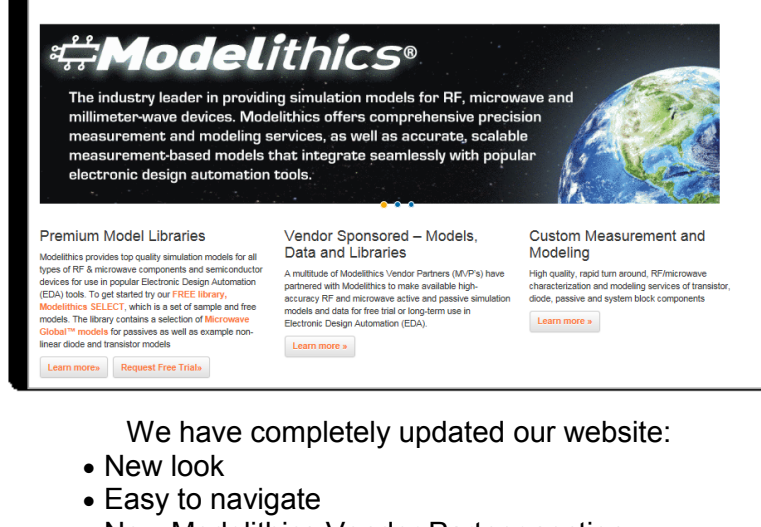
Modelithics®

The industry leader in providing simulation models for RF, microwave and millimeter-wave devices. Modelithics offers comprehensive precision measurement and modeling services, as well as accurate, scalable measurement-based models that integrate seamlessly with popular electronic design automation tools.

Premium Model Libraries

Modelithics provides top quality simulation models for all types of RF & microwave components and semiconductor devices for use in popular Electronic Design Automation (EDA) tools. To get started try our FREE library, Modelithics SELECT, which is a set of sample and free models. The library contains a selection of Microwave Global™ models for passives as well as example non-linear diode and transistor models

Learn more» Request Free Trial»

Vendor Sponsored – Models, Data and Libraries

A multitude of Modelithics Vendor Partners (MVP's) have partnered with Modelithics to make available high-accuracy RF and microwave active and passive simulation models and data for free trial or long-term use in Electronic Design Automation (EDA).

Learn more »

Custom Measurement and Modeling

High quality, rapid turn around, RF/microwave characterization and modeling services of transistor, diode, passive and system block components

Learn more »

We have completely updated our website:
• New look
• Easy to navigate
• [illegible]